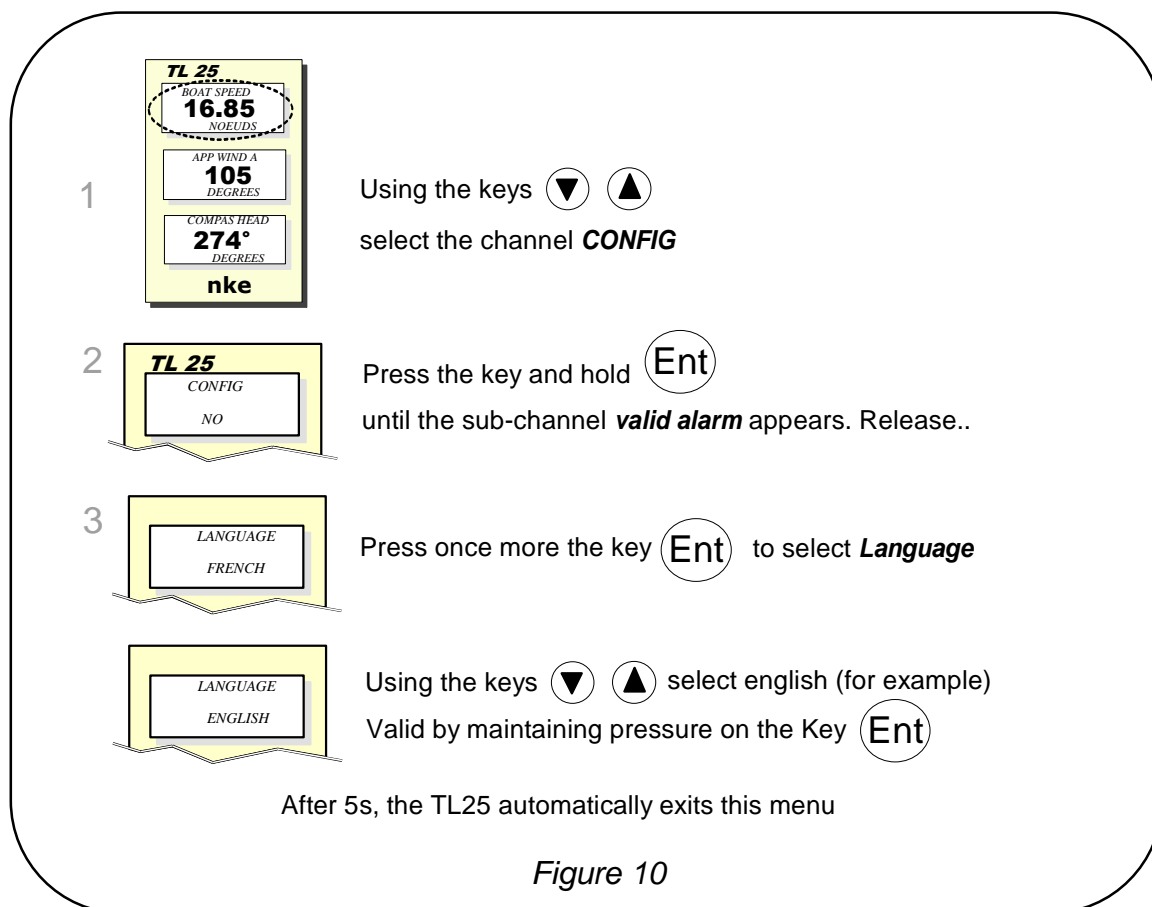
TL 25
BOAT SPEED
16.85
NOEUDS
APP WIND A
105
DEGREES
COMPAS HEAD
274°
DEGREES
nke

1

Using the keys ▼ ▲

select the channel ***CONFIG***

2

TL 25
CONFIG
NO

Press the key and hold Ent

until the sub-channel ***valid alarm*** appears. Release..

3

LANGUAGE
FRENCH

Press once more the key Ent to select ***Language***

LANGUAGE
ENGLISH

Using the keys ▼ ▲ select english (for example)

Valid by maintaining pressure on the Key Ent

After 5s, the TL25 automatically exits this menu

*Figure 10*